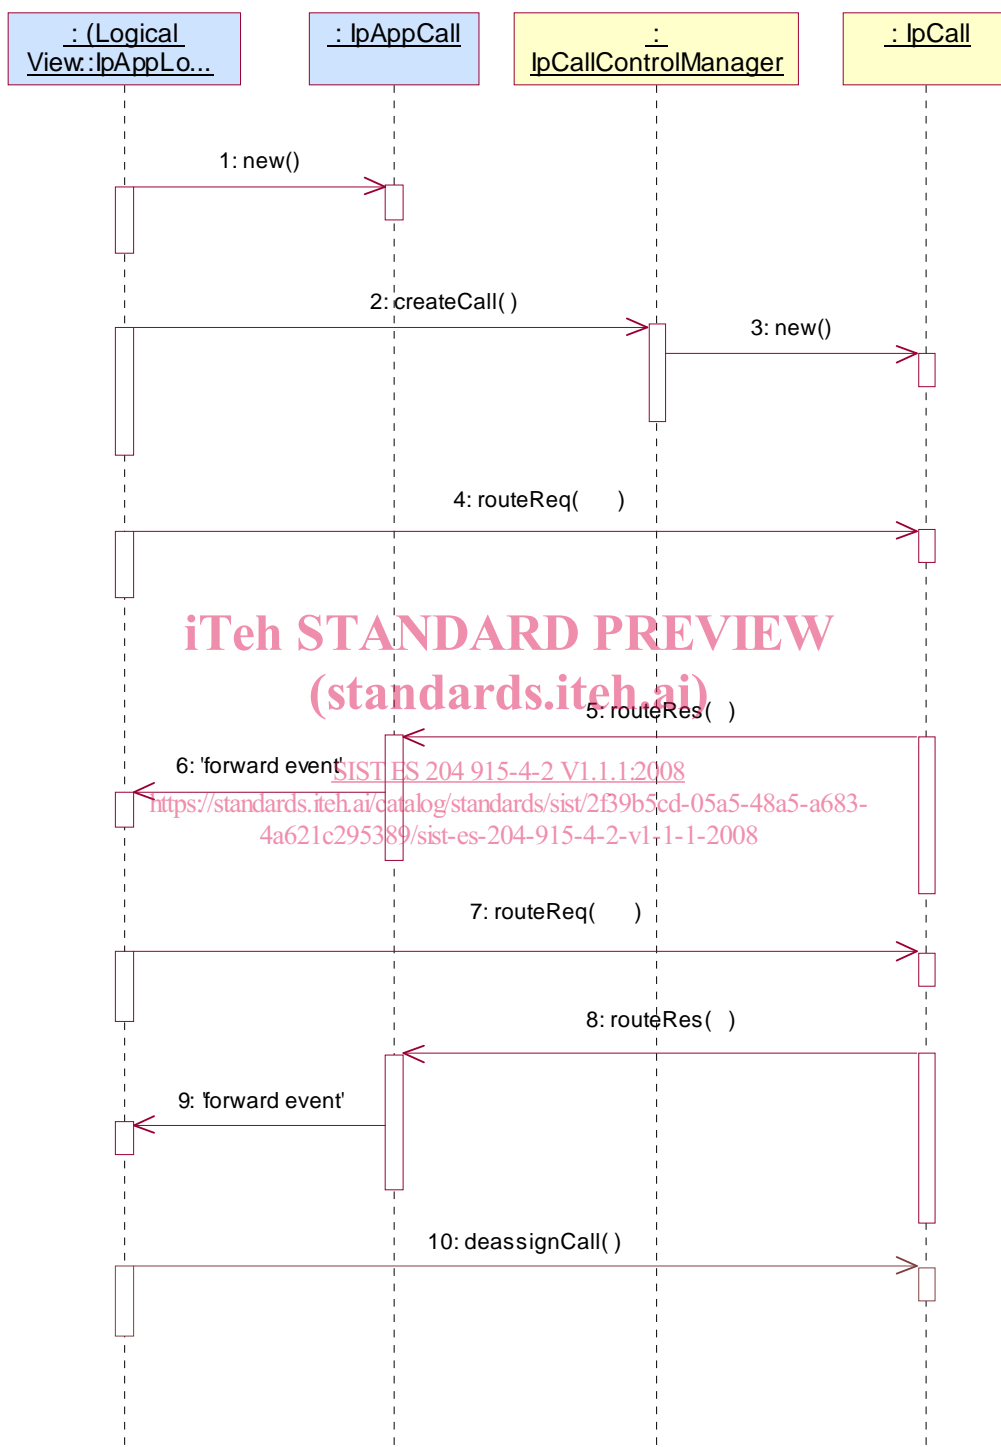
: (Logical View::IpAppLo...

: IpAppCall

: IpCallControlManager

: IpCall

1: new()

2: createCall( )

3: new()

4: routeReq( )

iTeh STANDARD PREVIEW
(standards.iteh.ai)

5: routeRes( )

6: 'forward event'

SIST ES 204 915-4-2 V1.1.1:2008
https://standards.iteh.ai/catalog/standards/sist/2f39b5cd-05a5-48a5-a683-4a621c295389/sist-es-204-915-4-2-v1-1-1-2008

7: routeReq( )

8: routeRes( )

9: 'forward event'

10: deassignCall( )